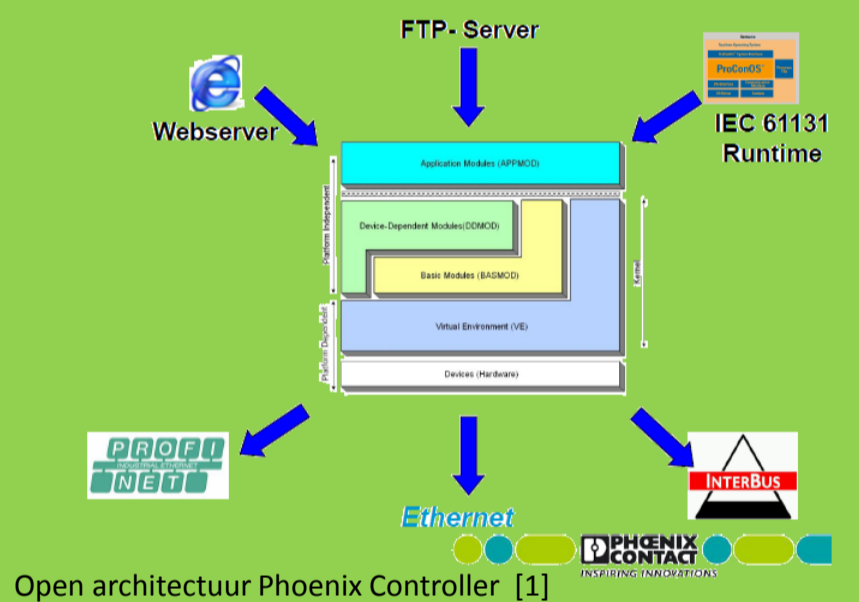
FTP- Server

Webserver

IEC 61131
Runtime

ProConOS

Application Modules (APPMOD)

Platform Independent

Device-Dependent Modules(DDMOD)

Basic Modules (BASMOD)

Kernel

Platform Dependent

Virtual Environment (VE)

Devices (Hardware)

PROFI
INDUSTRIAL ETHERNET
NET

Ethernet

INTERBUS

PHOENIX CONTACT
INSPIRING INNOVATIONS

Open architectuur Phoenix Controller [1]